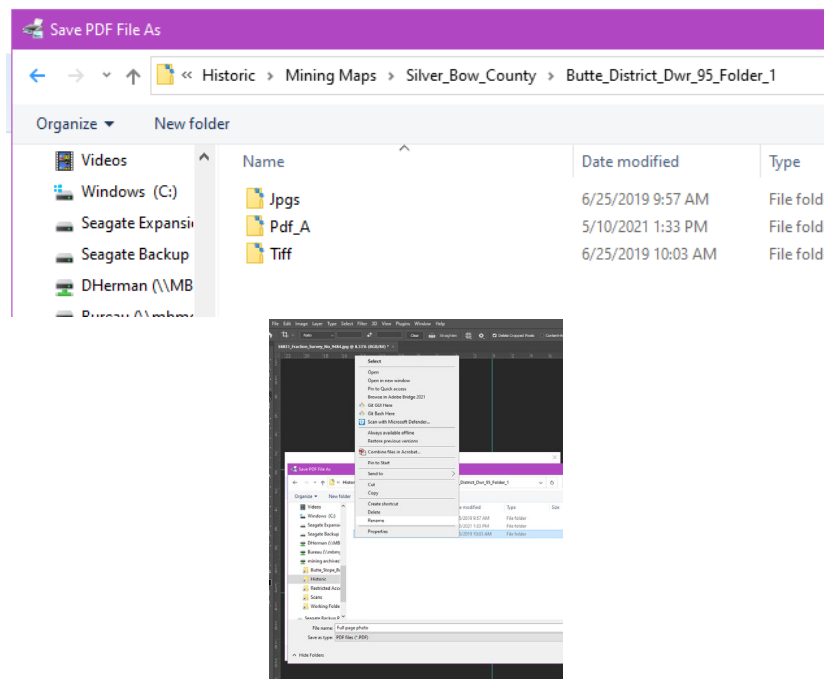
Save PDF File As

« Historic › Mining Maps › Silver_Bow_County › Butte_District_Dwr_95_Folder_1

Organize ▾ New folder

Videos
Windows (C:)
Seagate Expansi
Seagate Backup
DHerman (\\MB
Bureau (\\mbm

| Name | Date modified | Type |
|---|---|---|
| Jpgs | 6/25/2019 9:57 AM | File fold |
| Pdf_A | 5/10/2021 1:33 PM | File fold |
| Tiff | 6/25/2019 10:03 AM | File fold |

File Edit Image Layer Type Select Filter 3D View Plugins Window Help

Select
Open
Open in new window
Pin to Quick access
Browse in Adobe Bridge 2021
Git GUI Here
Git Bash Here
Scan with Microsoft Defender...
Always available offline
Restore previous versions
Combine files in Acrobat...
Pin to Start
Send to
Cut
Copy
Create shortcut
Delete
Rename
Properties

Save PDF File As
Histor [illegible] District_Dwr_95_Folder_1
Organize ▾ New folder
Videos
Windows (C:)
Seagate Expansi
Seagate Backup
DHerman (\\MB
Bureau (\\mbm
mining archive
Butte_Stope_B
Historic
Restricted Acc
Scans
Working Folde
Seagate Backup P
modified Type Size
6/2019 9:57 AM File folder
6/2021 1:33 PM File folder
6/2019 10:03 AM File folder
File name: Full page photo
Save as type: PDF files (*.PDF)
Hide Folders